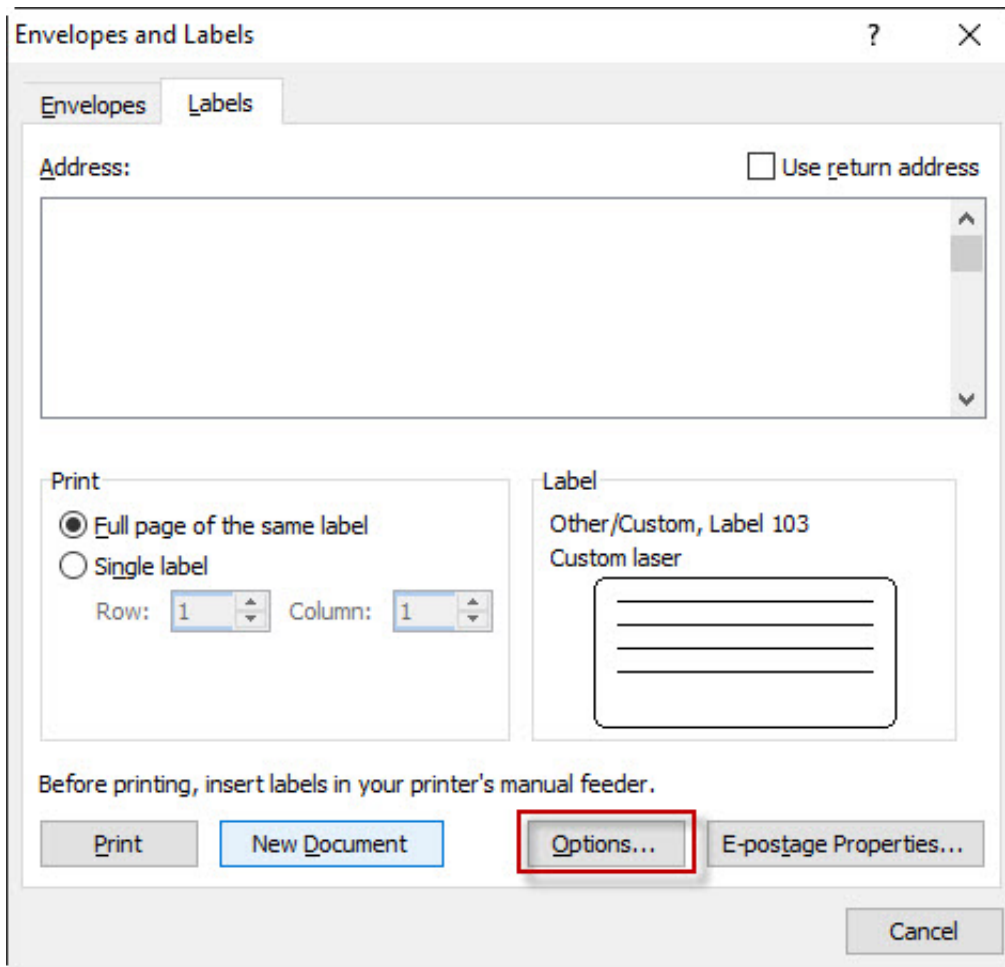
Envelopes and Labels
?
X
Envelopes
Labels
Address:
Use return address
Print
Full page of the same label
Single label
Row: 1
Column: 1
Label
Other/Custom, Label 103
Custom laser
Before printing, insert labels in your printer's manual feeder.
Print
New Document
Options...
E-postage Properties...
Cancel